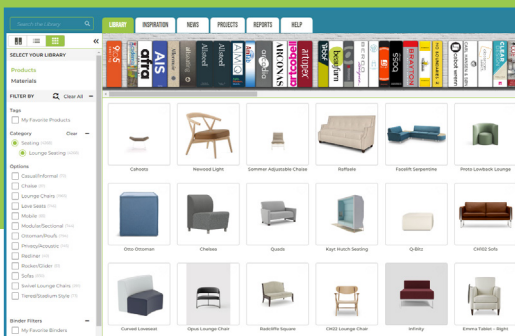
Search the Library

LIBRARY INSPIRATION NEWS PROJECTS REPORTS HELP

SELECT YOUR LIBRARY

Products

Materials

FILTER BY Clear All

Tags

My Favorite Products

Category Clear

Seating

Lounge Seating

Options

Casual/Informal

Chaise

Lounge Chairs

Love Seats

Mobile

Modular/Sectional

Ottoman/Poufs

Privacy/Acoustic

Recliner

Rocker/Glider

Sofas

Swivel Lounge Chairs

Tiered/Stadium Style

Binder Filters

My Favorite Binders

Cahoots

Nexood Light

Sommer Adjustable Chaise

Raffaele

Foxelift Serpentine

Proto Loveback Lounge

Otto Ottoman

Chelsea

Quads

Kayt Hutch Seating

Q-Bitz

CH102 Sofa

Curved Loveseat

Opus Lounge Chair

Radcliffe Square

CH02 Lounge Chair

Infinity

Emma Tobian - Right